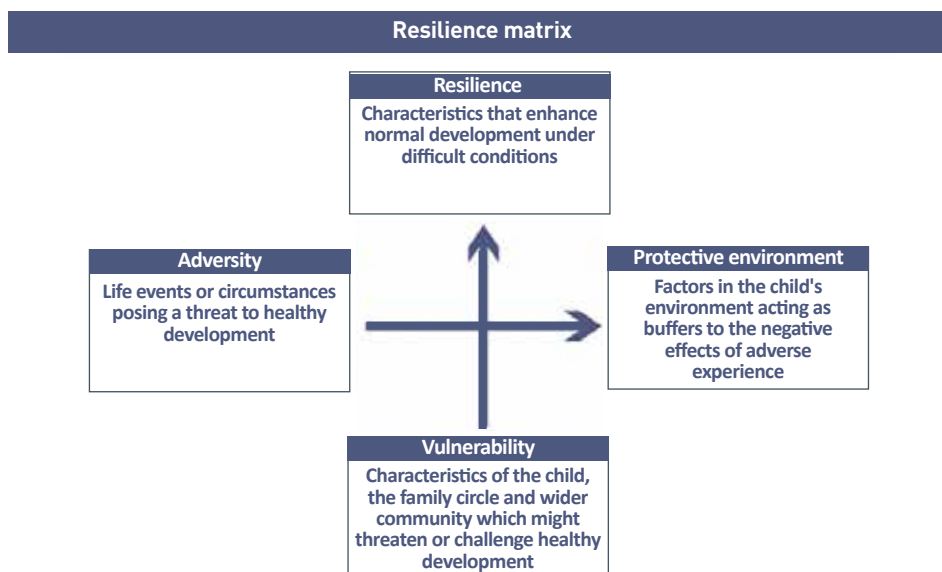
Resilience matrix

Resilience
Characteristics that enhance normal development under difficult conditions

Adversity
Life events or circumstances posing a threat to healthy development

Protective environment
Factors in the child's environment acting as buffers to the negative effects of adverse experience

Vulnerability
Characteristics of the child, the family circle and wider community which might threaten or challenge healthy development